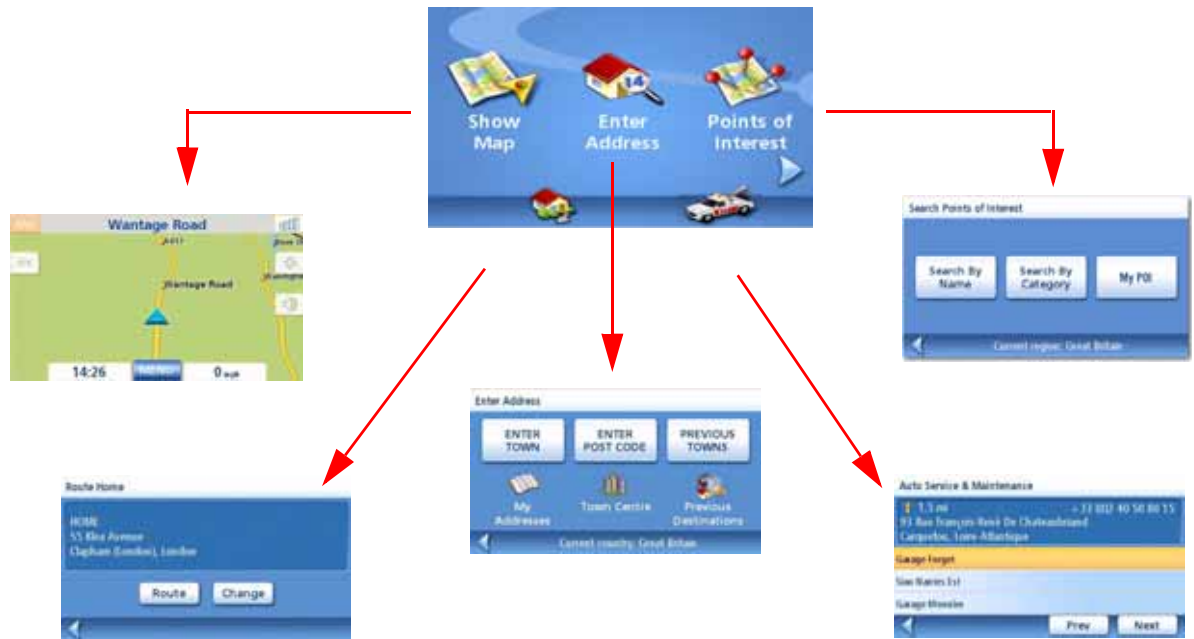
Show Map

Enter Address

Points of Interest

Wantage Road

A417

Wantage Road

14:26

0 mph

Search Points of Interest

Search By Name

Search By Category

My POI

Current region: Great Britain

Enter Address

ENTER TOWN

ENTER POST CODE

PREVIOUS TOWNS

My Addresses

Town Centre

Previous Destinations

Current country: Great Britain

Route Home

HOME
55 Elm Avenue
Clapham (London), London

Route

Change

Auto Service & Maintenance

1.3 mi

+33 002 40 50 80 55

93 Rue François-René De Chateaubriand
Carquefou, Loire-Atlantique

Garage Forget

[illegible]

Garage Moreau

Prev

Next